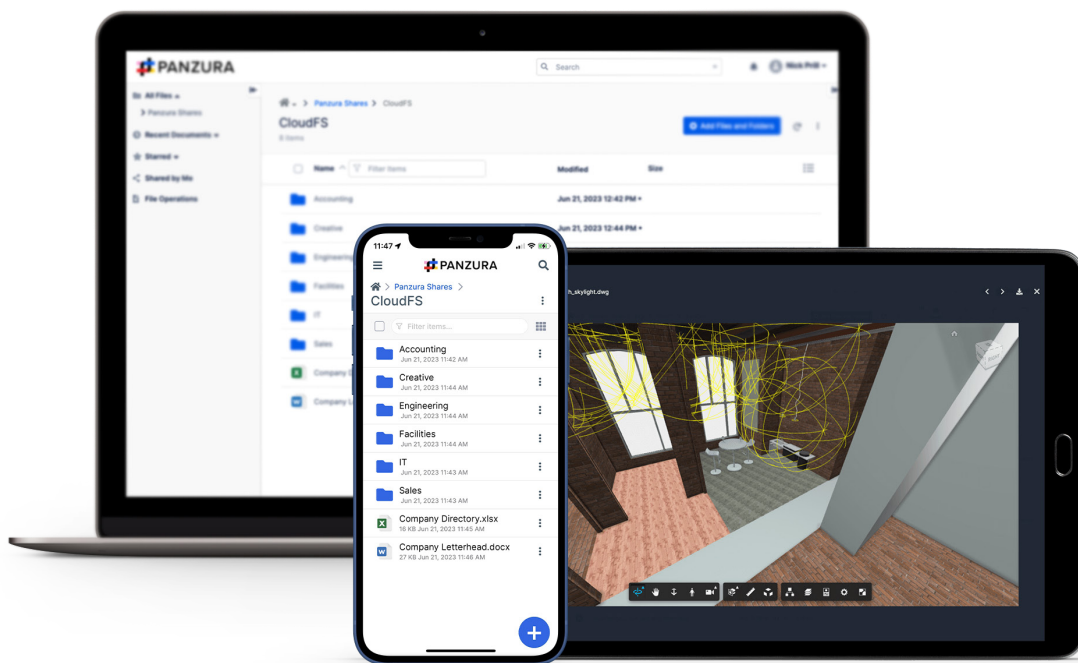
PANZURA

Search

Nick Prill

All Files

Panzura Shares

Recent Documents

Starred

Shared by Me

File Operations

Panzura Shares > CloudFS

CloudFS

8 items

Add Files and Folders

Name

Filter items

Modified

Size

Accounting

Jun 21, 2023 12:42 PM

Creative

Jun 21, 2023 12:44 PM

Engineering

Facilities

IT

Sales

Company D

Company L

11:47

PANZURA

Panzura Shares >

CloudFS

Filter items...

Accounting
Jun 21, 2023 11:42 AM

Creative
Jun 21, 2023 11:44 AM

Engineering
Jun 21, 2023 11:44 AM

Facilities
Jun 21, 2023 11:44 AM

IT
Jun 21, 2023 11:43 AM

Sales
Jun 21, 2023 11:43 AM

Company Directory.xlsx
16 KB Jun 21, 2023 11:45 AM

Company Letterhead.docx
27 KB Jun 21, 2023 11:46 AM

h_skylight.dwg